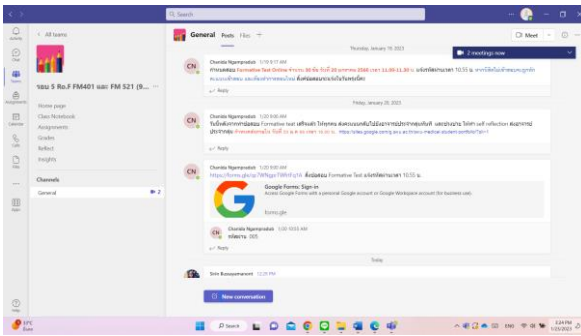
Search

All teams

รอบ 5 Ro.F FM401 และ FM 521 (9...

Home page
Class Notebook
Assignments
Grades
Reflect
Insights

Channels
General

General Posts Files +

Meet

2 meetings now

Thursday, January 19, 2023

CN Chorida Ngamprakob 1/19 9:17 AM
กำหนดสอบ Formative Test Online จำนวน 30 ข้อ วันที่ 20 มกราคม 2566 เวลา 11.00-11.30 น. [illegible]
Reply

Friday, January 20, 2023

CN Chorida Ngamprakob 1/20 9:00 AM
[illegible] Formative test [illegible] self reflection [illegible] Formative Test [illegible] https://sites.google.com/g.psu.ac.th/onw-medical-student-portfolio/?pli=1
Reply

CN Chorida Ngamprakob 1/20 9:00 AM
https://forms.gle/zp7WNgpr7MRrFqYA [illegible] Formative Test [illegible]
Google Forms: Sign-in
Access Google Forms with a personal Google account or Google Workspace account (for business use).
forms.gle
CN Chorida Ngamprakob 1/20 10:03 AM
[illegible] 305
Reply

Today

Shin Busayamanont 12:25 PM

New conversation

27°C Rain
Search
ENG
5:24 PM 1/25/2023